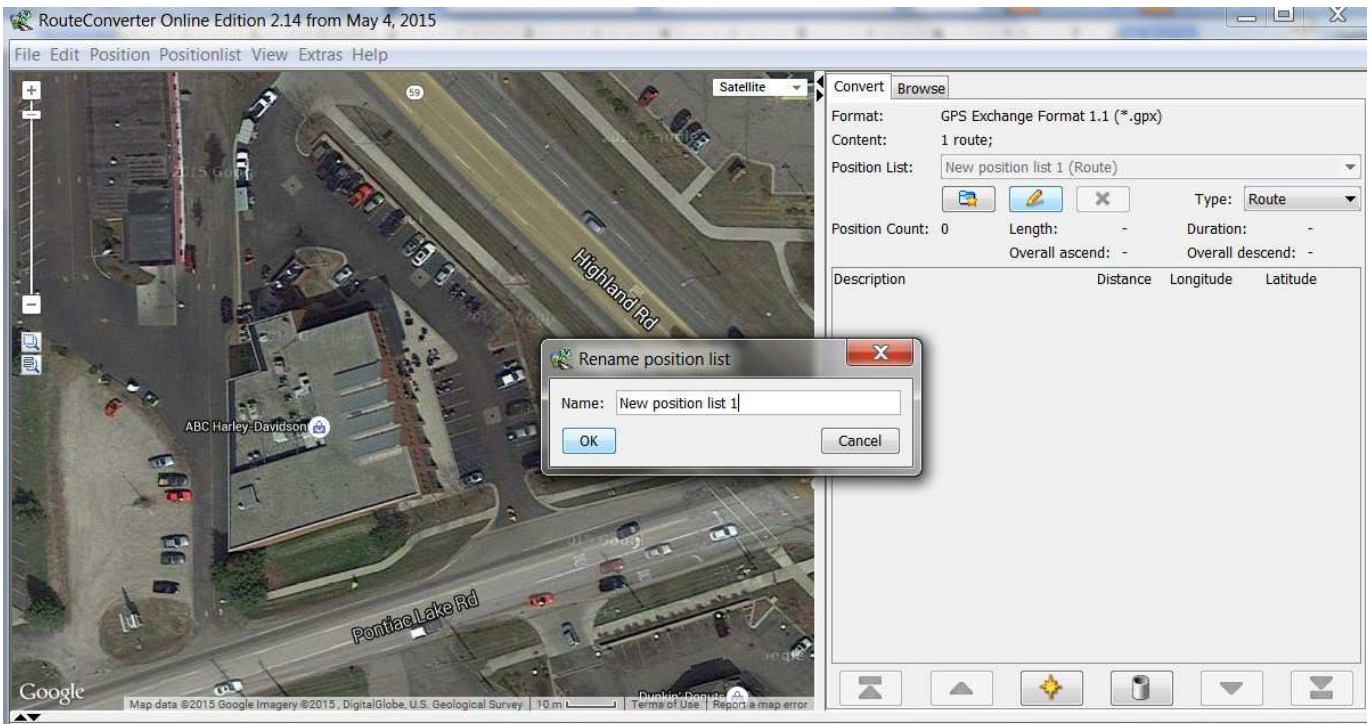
RouteConverter Online Edition 2.14 from May 4, 2015

File Edit Position Positionlist View Extras Help

Satellite

59

Highland Rd

ABC Harley-Davidson

Pontiac Lake Rd

Google

Map data ©2015 Google Imagery ©2015, DigitalGlobe, U.S. Geological Survey | 10 m | Terms of Use | Report a map error

Dunkin' Donuts

Convert Browse

Format: GPS Exchange Format 1.1 (*.gpx)

Content: 1 route;

Position List: New position list 1 (Route)

Type: Route

Position Count: 0 Length: - Duration: -

Overall ascend: - Overall descend: -

| Description | Distance | Longitude | Latitude |
|---|---|---|---|

Rename position list

Name: New position list 1

OK Cancel